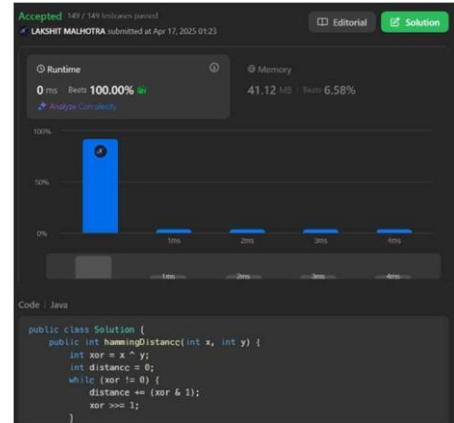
Accepted 149 / 149 testcases passed
LAKSHIT MALHOTRA submitted at Apr 17, 2025 01:23

Editorial
Solution

Runtime
0 ms | Beats 100.00%
Analyze Complexity

Memory
41.12 MB | Beats 6.58%

100%
50%
0%
1ms
2ms
3ms
4ms

1ms
2ms
3ms
4ms

Code | Java

public class Solution {
    public int hammingDistance(int x, int y) {
        int xor = x ^ y;
        int distance = 0;
        while (xor != 0) {
            distance += (xor & 1);
            xor >>= 1;
        }